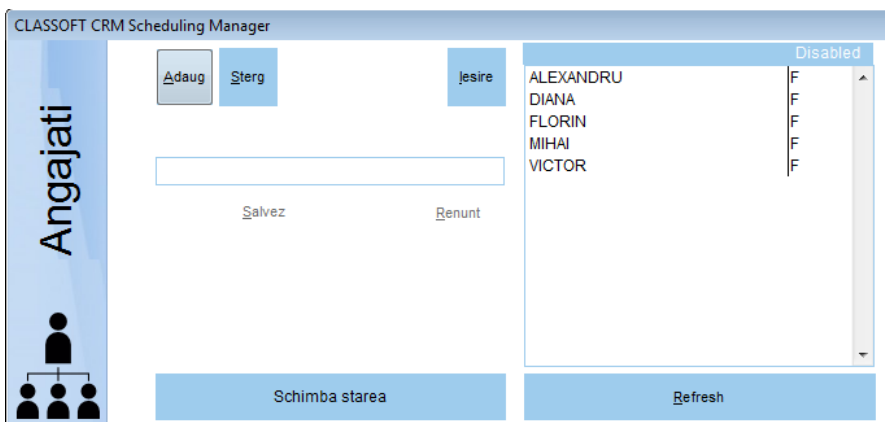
CLASSOFT CRM Scheduling Manager

Angajati

Adaug
Sterg
Iesire

Salvez
Renunt

Disabled

| | |
|---|---|
| ALEXANDRU | F |
| DIANA | F |
| FLORIN | F |
| MIHAI | F |
| VICTOR | F |

Schimba starea

Refresh